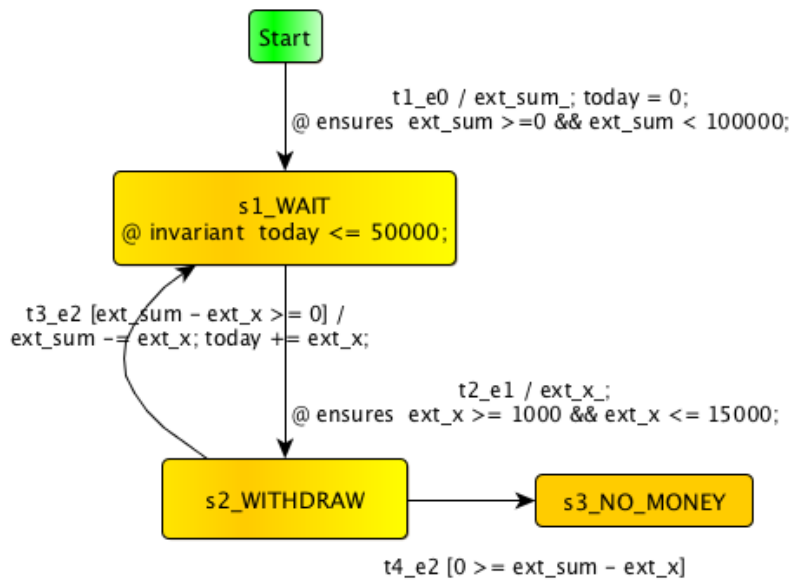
Start

t1_e0 / ext_sum_; today = 0;
@ ensures ext_sum >=0 && ext_sum < 100000;

s1_WAIT
@ invariant today <= 50000;

t3_e2 [ext_sum - ext_x >= 0] /
ext_sum -= ext_x; today += ext_x;

t2_e1 / ext_x_;
@ ensures ext_x >= 1000 && ext_x <= 15000;

s2_WITHDRAW

s3_NO_MONEY

t4_e2 [0 >= ext_sum - ext_x]